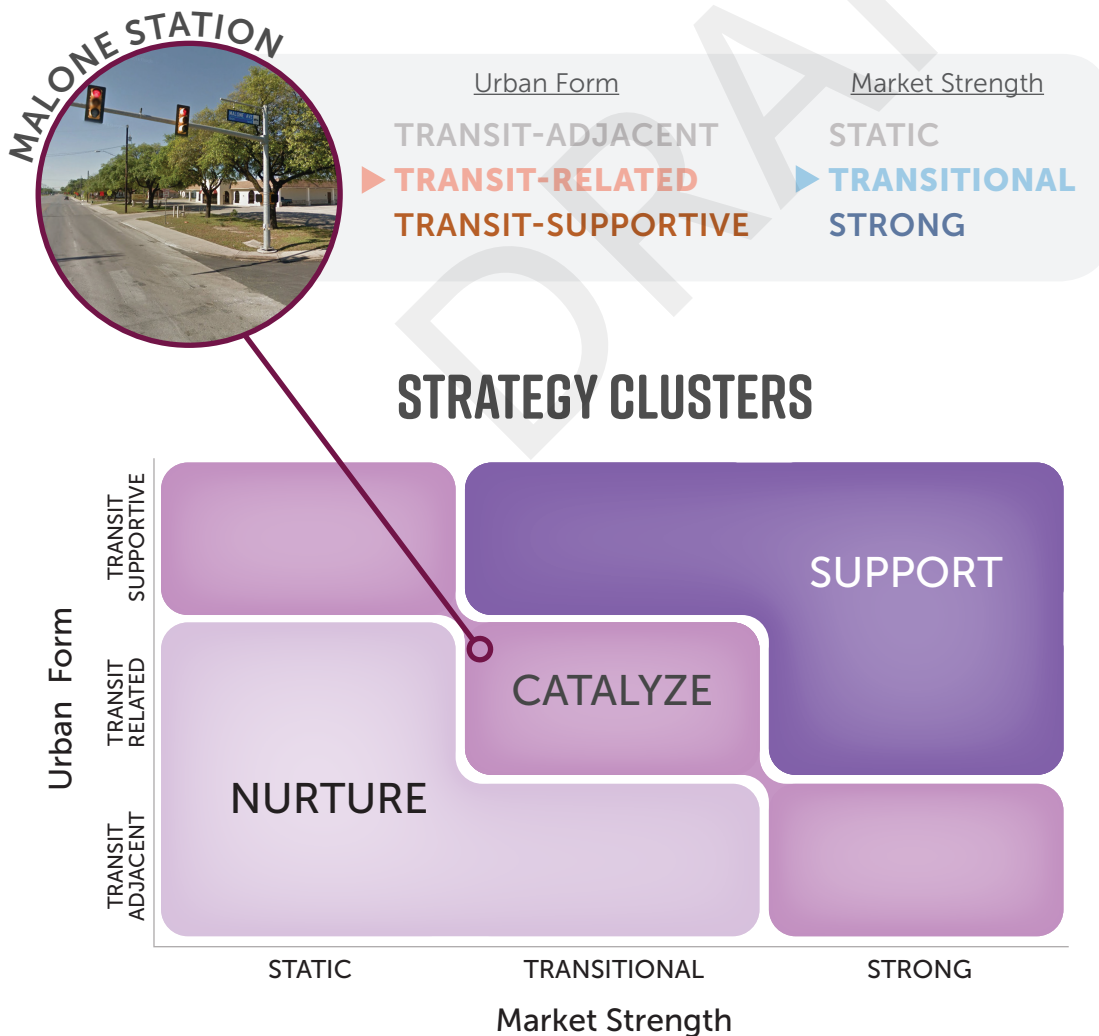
MALONE STATION

Urban Form
TRANSIT-ADJACENT
TRANSIT-RELATED
TRANSIT-SUPPORTIVE

Market Strength
STATIC
TRANSITIONAL
STRONG

DRAFT

STRATEGY CLUSTERS

Urban Form
TRANSIT SUPPORTIVE
TRANSIT RELATED
TRANSIT ADJACENT

SUPPORT
CATALYZE
NURTURE

STATIC
TRANSITIONAL
STRONG
Market Strength